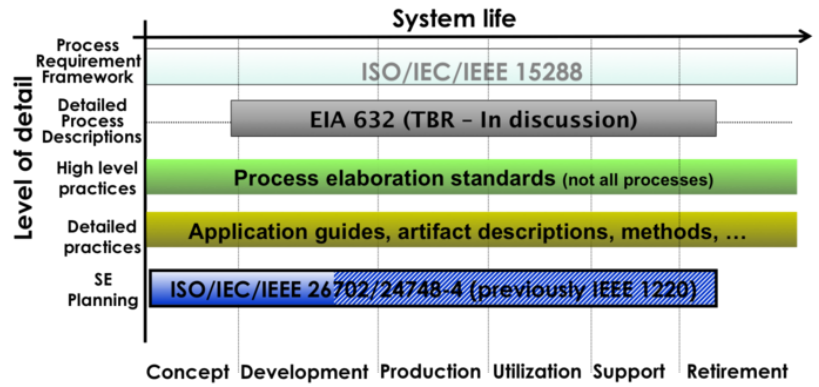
System life

Level of detail

Process Requirement Framework

ISO/IEC/IEEE 15288

Detailed Process Descriptions

EIA 632 (TBR – In discussion)

High level practices

Process elaboration standards (not all processes)

Detailed practices

Application guides, artifact descriptions, methods, …

SE Planning

ISO/IEC/IEEE 26702/24748-4 (previously IEEE 1220)

Concept Development Production Utilization Support Retirement